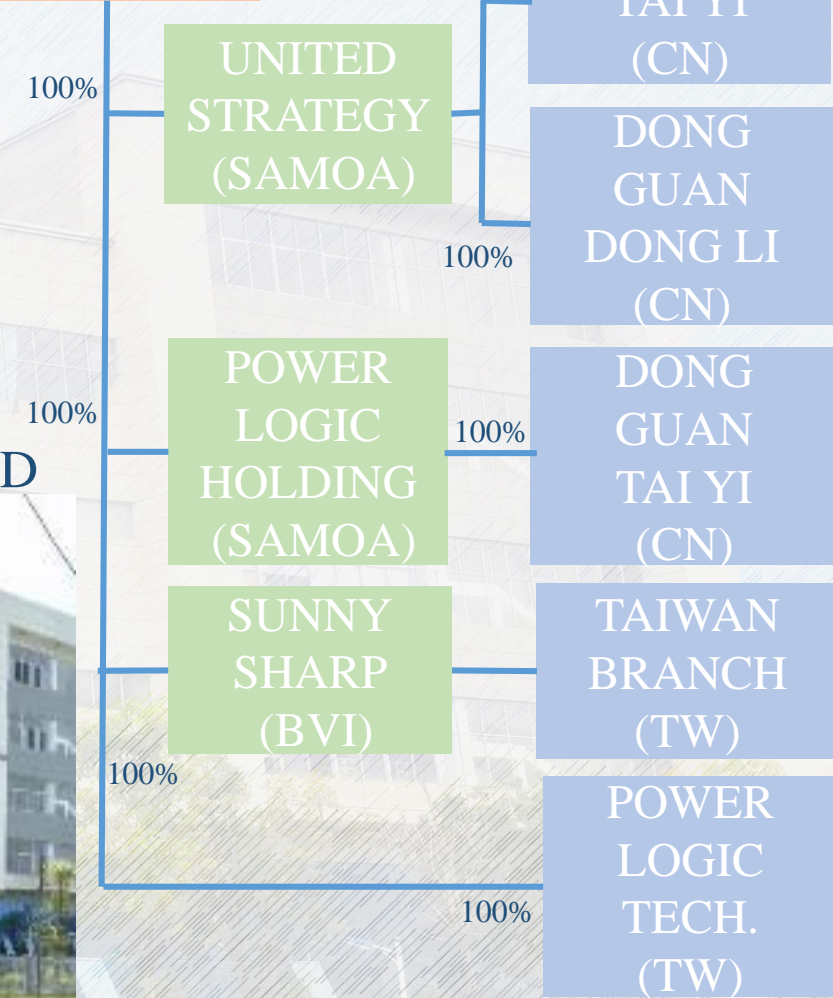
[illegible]
(CN)

100%

UNITED STRATEGY (SAMOA)

DONG GUAN DONG LI (CN)

100%

100%

POWER LOGIC HOLDING (SAMOA)

100%

DONG GUAN TAI YI (CN)

D

SUNNY SHARP (BVI)

TAIWAN BRANCH (TW)

100%

POWER LOGIC TECH. (TW)

100%